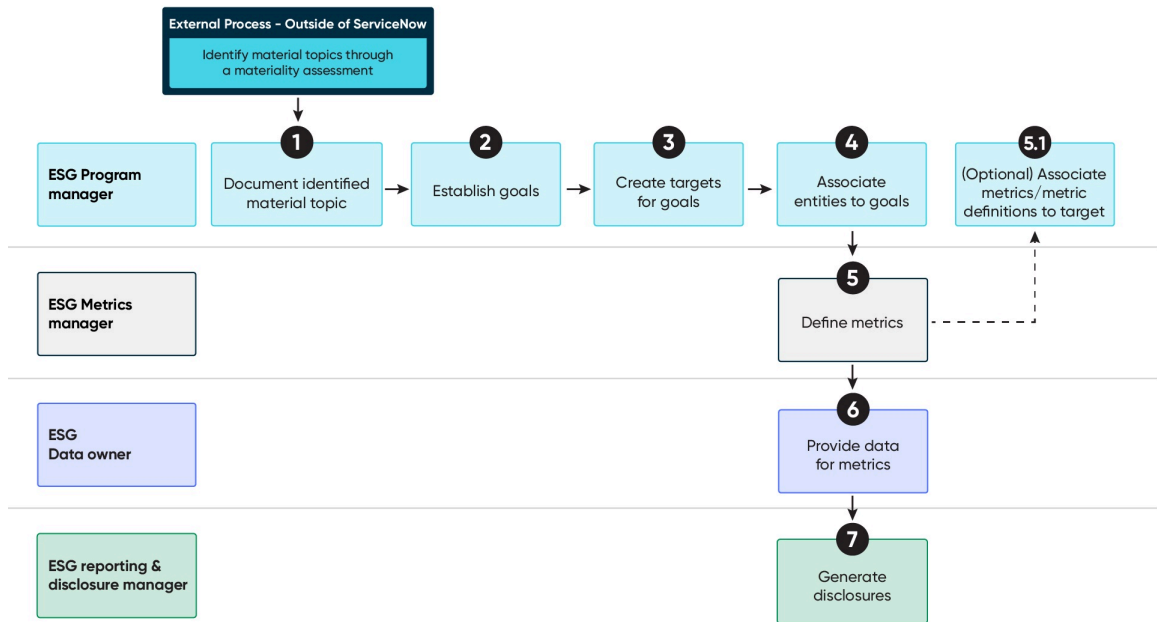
External Process - Outside of ServiceNow

Identify material topics through a materiality assessment

ESG Program manager

1
Document identified material topic

2
Establish goals

3
Create targets for goals

4
Associate entities to goals

5.1
(Optional) Associate metrics/metric definitions to target

ESG Metrics manager

5
Define metrics

ESG Data owner

6
Provide data for metrics

ESG reporting & disclosure manager

7
Generate disclosures